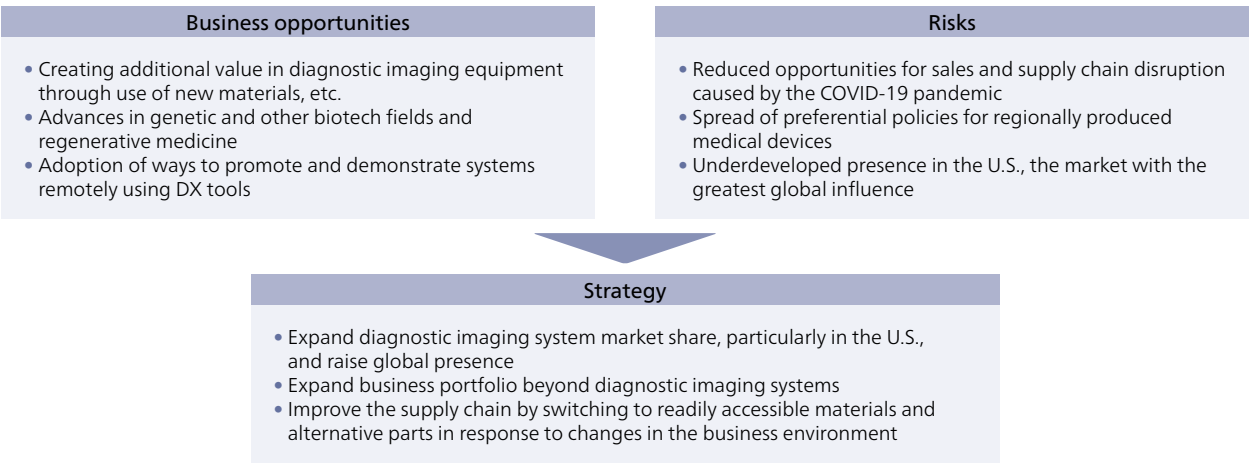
Business opportunities

• Creating additional value in diagnostic imaging equipment through use of new materials, etc.
• Advances in genetic and other biotech fields and regenerative medicine
• Adoption of ways to promote and demonstrate systems remotely using DX tools

Risks

• Reduced opportunities for sales and supply chain disruption caused by the COVID-19 pandemic
• Spread of preferential policies for regionally produced medical devices
• Underdeveloped presence in the U.S., the market with the greatest global influence

Strategy

• Expand diagnostic imaging system market share, particularly in the U.S., and raise global presence
• Expand business portfolio beyond diagnostic imaging systems
• Improve the supply chain by switching to readily accessible materials and alternative parts in response to changes in the business environment